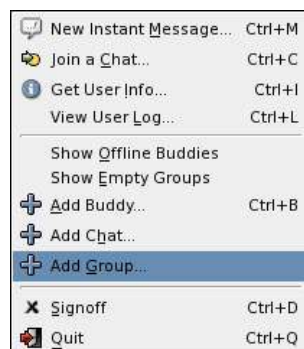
| | |
|---|---|
| New Instant Message... | Ctrl+M |
| Join a Chat... | Ctrl+C |
| Get User Info... | Ctrl+I |
| View User Log... | Ctrl+L |
| Show Offline Buddies | |
| Show Empty Groups | |
| Add Buddy... | Ctrl+B |
| Add Chat... | |
| Add Group... | |
| Signoff | Ctrl+D |
| Quit | Ctrl+Q |